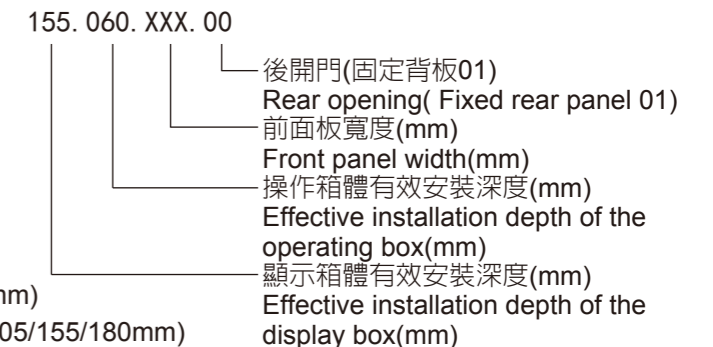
155. 060. XXX. 00

後開門(固定背板01)
Rear opening( Fixed rear panel 01)

前面板寬度(mm)
Front panel width(mm)

操作箱體有效安裝深度(mm)
Effective installation depth of the operating box(mm)

顯示箱體有效安裝深度(mm)
Effective installation depth of the display box(mm)

nm)

05/155/180mm)